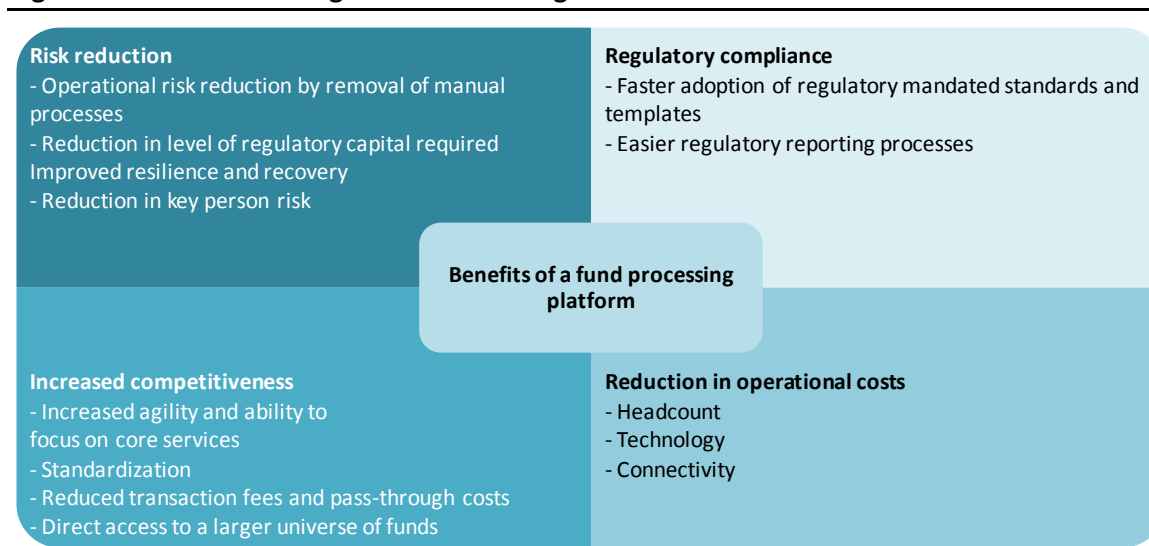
Risk reduction
- Operational risk reduction by removal of manual processes
- Reduction in level of regulatory capital required Improved resilience and recovery
- Reduction in key person risk

Regulatory compliance
- Faster adoption of regulatory mandated standards and templates
- Easier regulatory reporting processes

Benefits of a fund processing platform

Increased competitiveness
- Increased agility and ability to focus on core services
- Standardization
- Reduced transaction fees and pass-through costs
- Direct access to a larger universe of funds

Reduction in operational costs
- Headcount
- Technology
- Connectivity